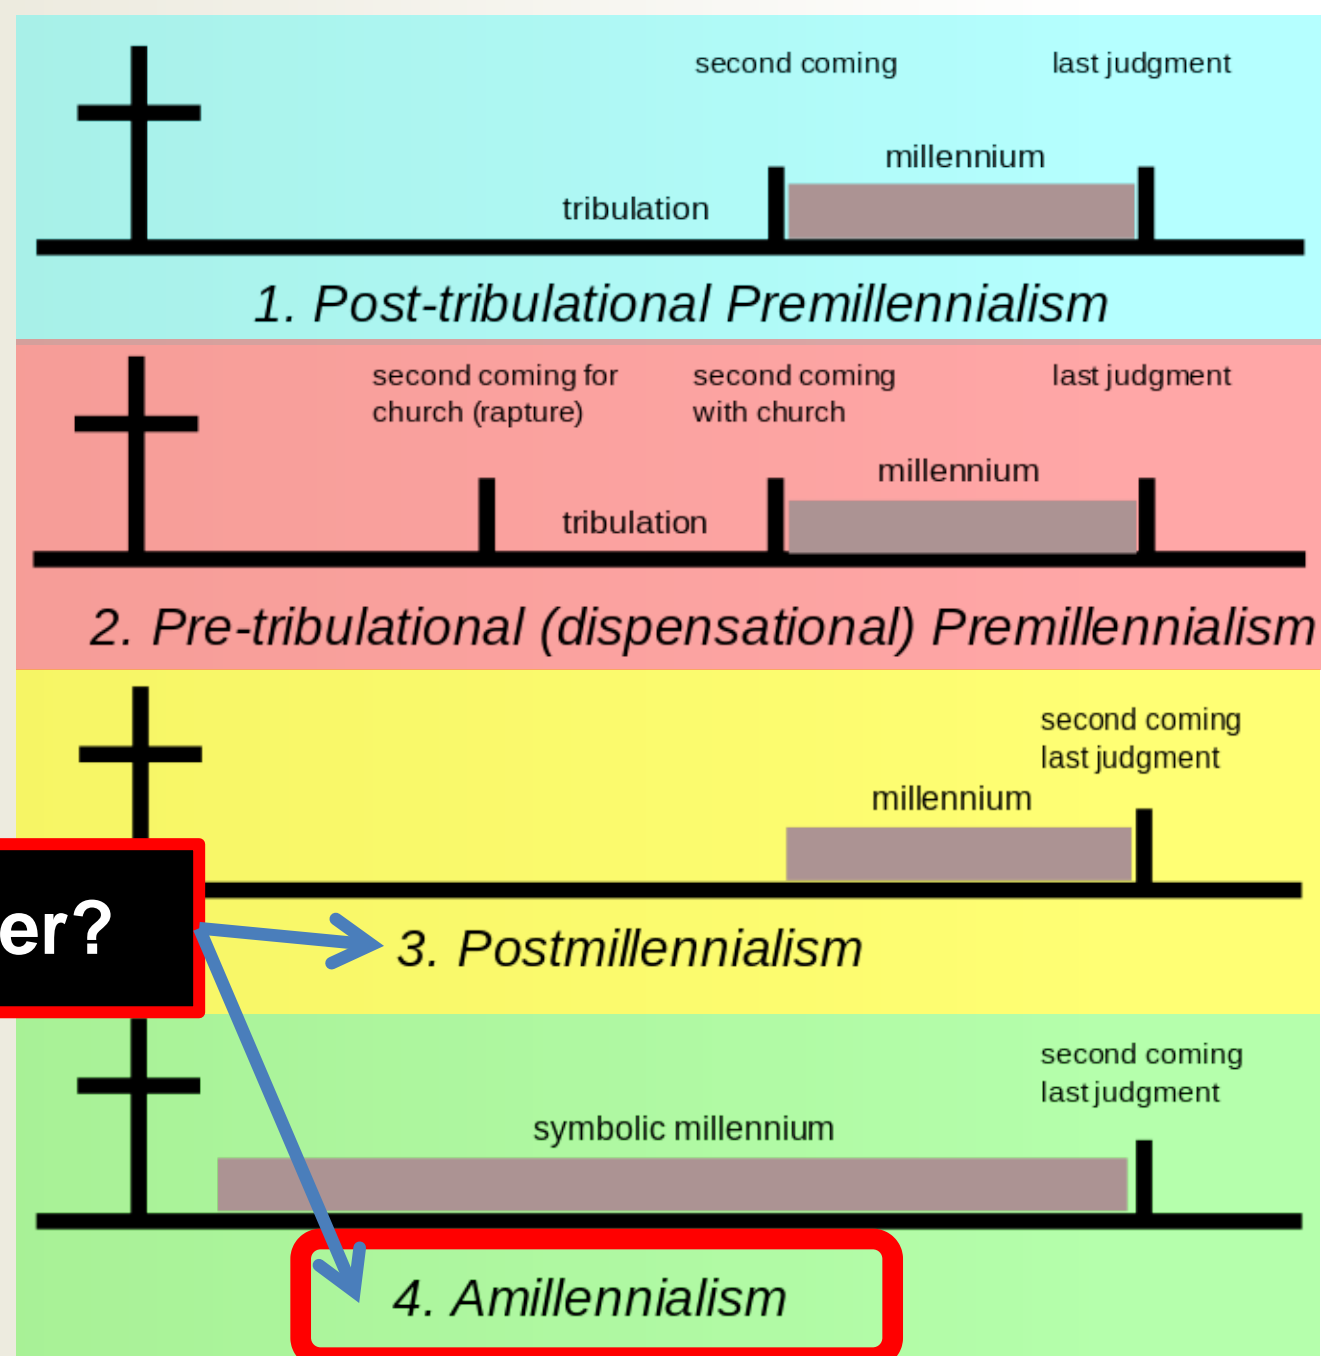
second coming

last judgment

millennium

tribulation

1. Post-tribulational Premillennialism

second coming for church (rapture)

second coming with church

last judgment

millennium

tribulation

2. Pre-tribulational (dispensational) Premillennialism

second coming last judgment

millennium

er?

3. Postmillennialism

second coming last judgment

symbolic millennium

4. Amillennialism